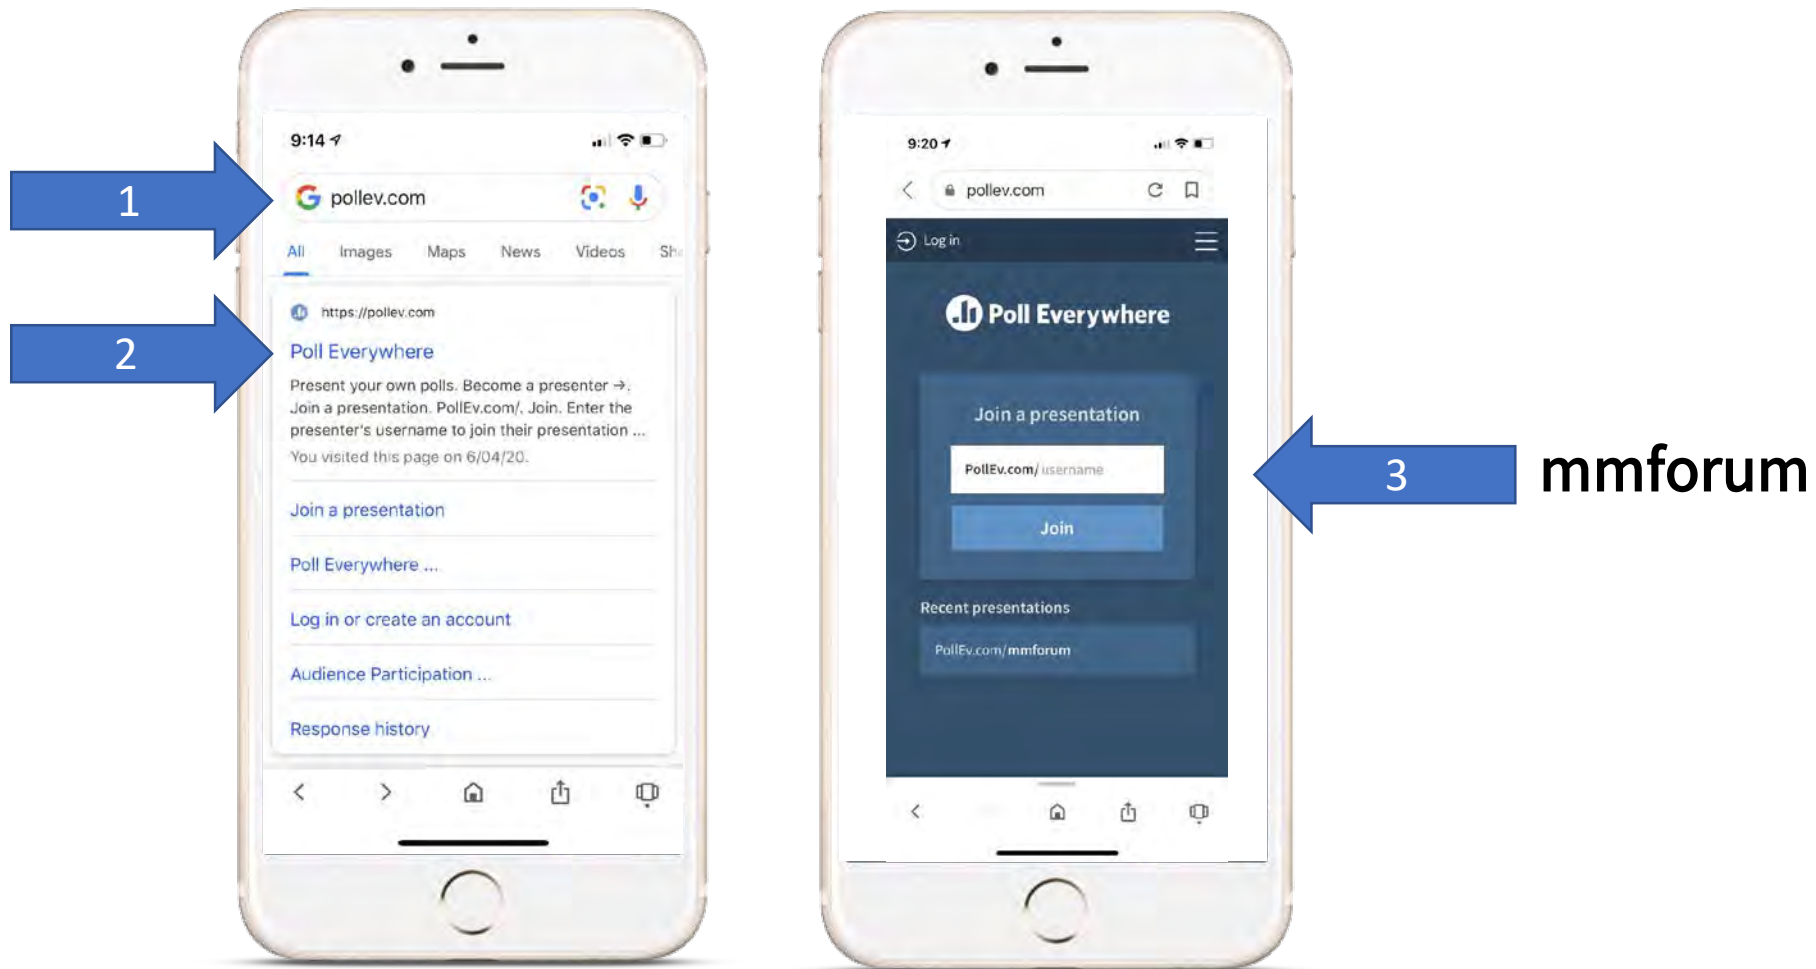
1

2

9:14

pollev.com

All Images Maps News Videos Sh

https://pollev.com

Poll Everywhere

Present your own polls. Become a presenter →. Join a presentation. PollEv.com/. Join. Enter the presenter's username to join their presentation ...

You visited this page on 6/04/20.

Join a presentation

Poll Everywhere ...

Log in or create an account

Audience Participation ...

Response history

9:20

pollev.com

Log in

Poll Everywhere

Join a presentation

PollEv.com/ username

Join

Recent presentations

PollEv.com/mmforum

3

mmforum